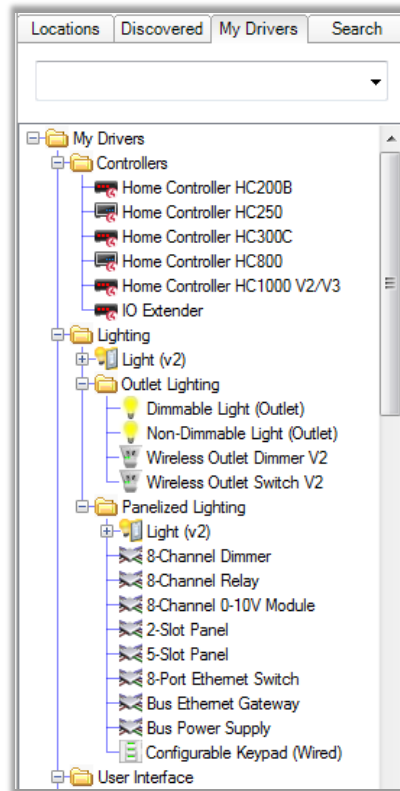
Locations | Discovered | My Drivers | Search

My Drivers
Controllers
Home Controller HC200B
Home Controller HC250
Home Controller HC300C
Home Controller HC800
Home Controller HC1000 V2/V3
IO Extender
Lighting
Light (v2)
Outlet Lighting
Dimmable Light (Outlet)
Non-Dimmable Light (Outlet)
Wireless Outlet Dimmer V2
Wireless Outlet Switch V2
Panelized Lighting
Light (v2)
8-Channel Dimmer
8-Channel Relay
8-Channel 0-10V Module
2-Slot Panel
5-Slot Panel
8-Port Ethernet Switch
Bus Ethernet Gateway
Bus Power Supply
Configurable Keypad (Wired)
User Interface